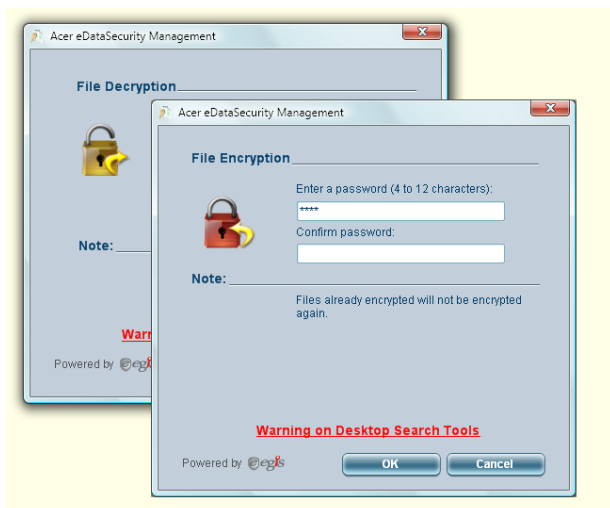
Acer eDataSecurity Management

File Decryption

Note:

Warn

Powered by egis

Acer eDataSecurity Management

File Encryption

Enter a password (4 to 12 characters):

****

Confirm password:

Note:

Files already encrypted will not be encrypted again.

Warning on Desktop Search Tools

Powered by egis

OK

Cancel